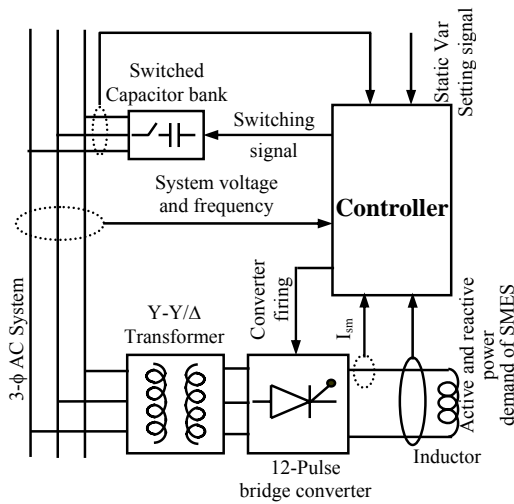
Switched Capacitor bank

Static Var Setting signal

Switching signal

System voltage and frequency

Controller

3-ϕ AC System

Y-Y/Δ Transformer

Converter firing

$I_{sm}$

Active and reactive power demand of SMES

Inductor

12-Pulse bridge converter